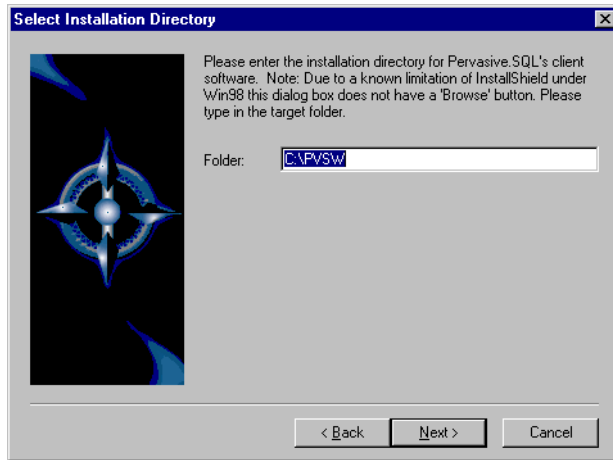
Select Installation Directory

Please enter the installation directory for Pervasive.SQL's client software. Note: Due to a known limitation of InstallShield under Win98 this dialog box does not have a 'Browse' button. Please type in the target folder.

Folder: C:\PVSW

< Back
Next >
Cancel